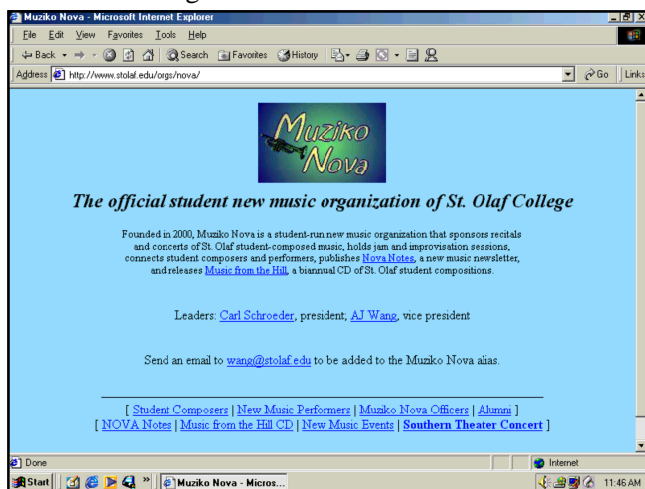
Muziko Nova - Microsoft Internet Explorer

File Edit View Favorites Tools Help

Back Search Favorites History

Address http://www.stolaf.edu/orgs/nova/

Go Links

Muziko Nova

The official student new music organization of St. Olaf College

Founded in 2000, Muziko Nova is a student-run new music organization that sponsors recitals and concerts of St. Olaf student-composed music, holds jam and improvisation sessions, connects student composers and performers, publishes Nova Notes, a new music newsletter, and releases Music from the Hill, a biannual CD of St. Olaf student compositions.

Leaders: Carl Schroeder, president; AJ Wang, vice president

Send an email to wang@stolaf.edu to be added to the Muziko Nova alias.

[ Student Composers | New Music Performers | Muziko Nova Officers | Alumni ]
[ NOVA Notes | Music from the Hill CD | New Music Events | Southern Theater Concert ]

Done

Internet

Start

Muziko Nova - Micros...

11:46 AM